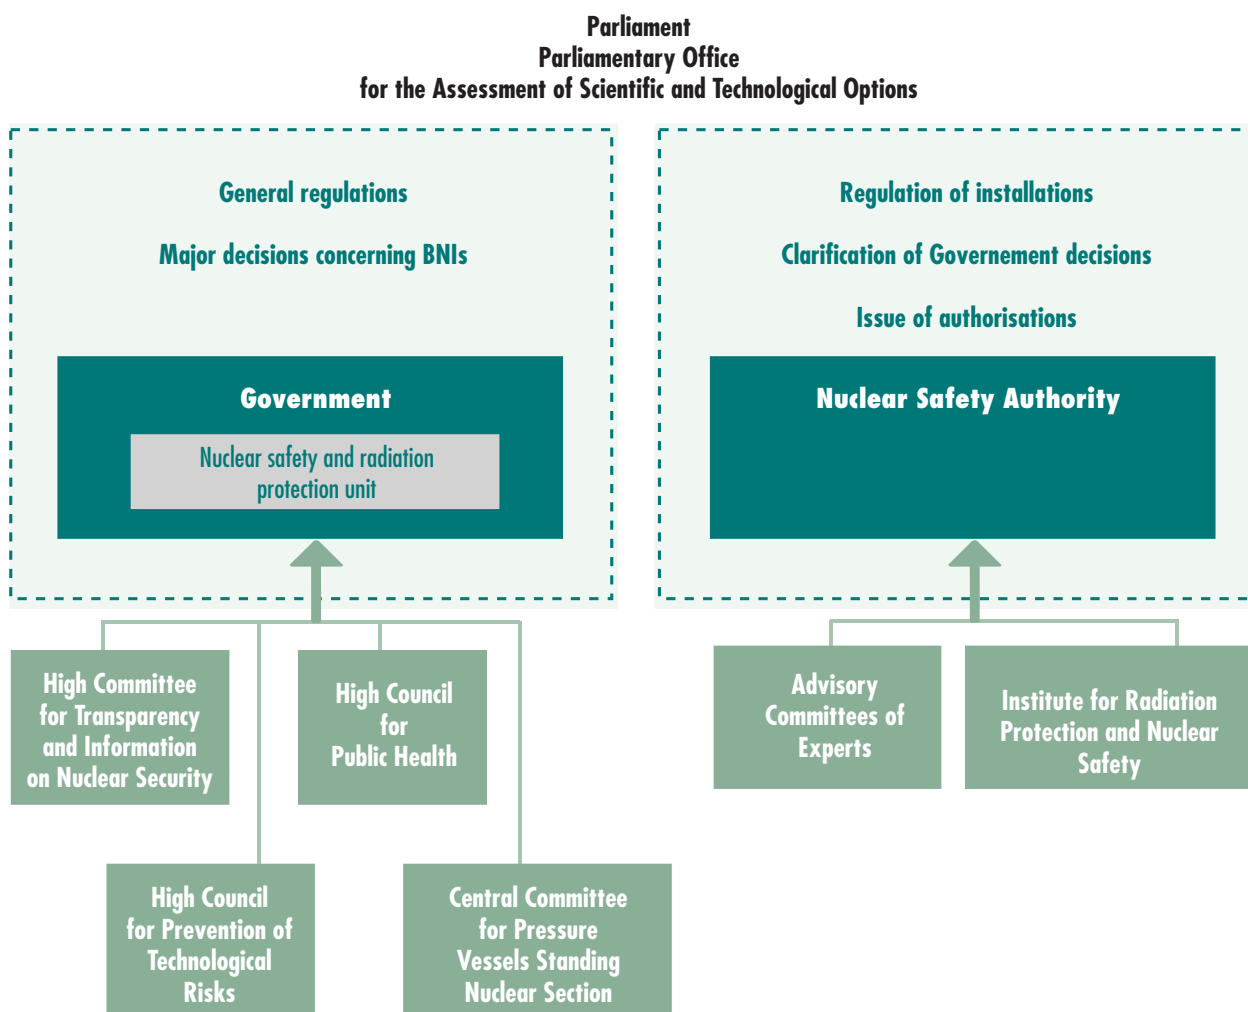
Parliament
Parliamentary Office
for the Assessment of Scientific and Technological Options

General regulations

Major decisions concerning BNIs

Government

Nuclear safety and radiation protection unit

Regulation of installations

Clarification of Governement decisions

Issue of authorisations

Nuclear Safety Authority

High Committee for Transparency and Information on Nuclear Security

High Council for Public Health

High Council for Prevention of Technological Risks

Central Committee for Pressure Vessels Standing Nuclear Section

Advisory Committees of Experts

Institute for Radiation Protection and Nuclear Safety